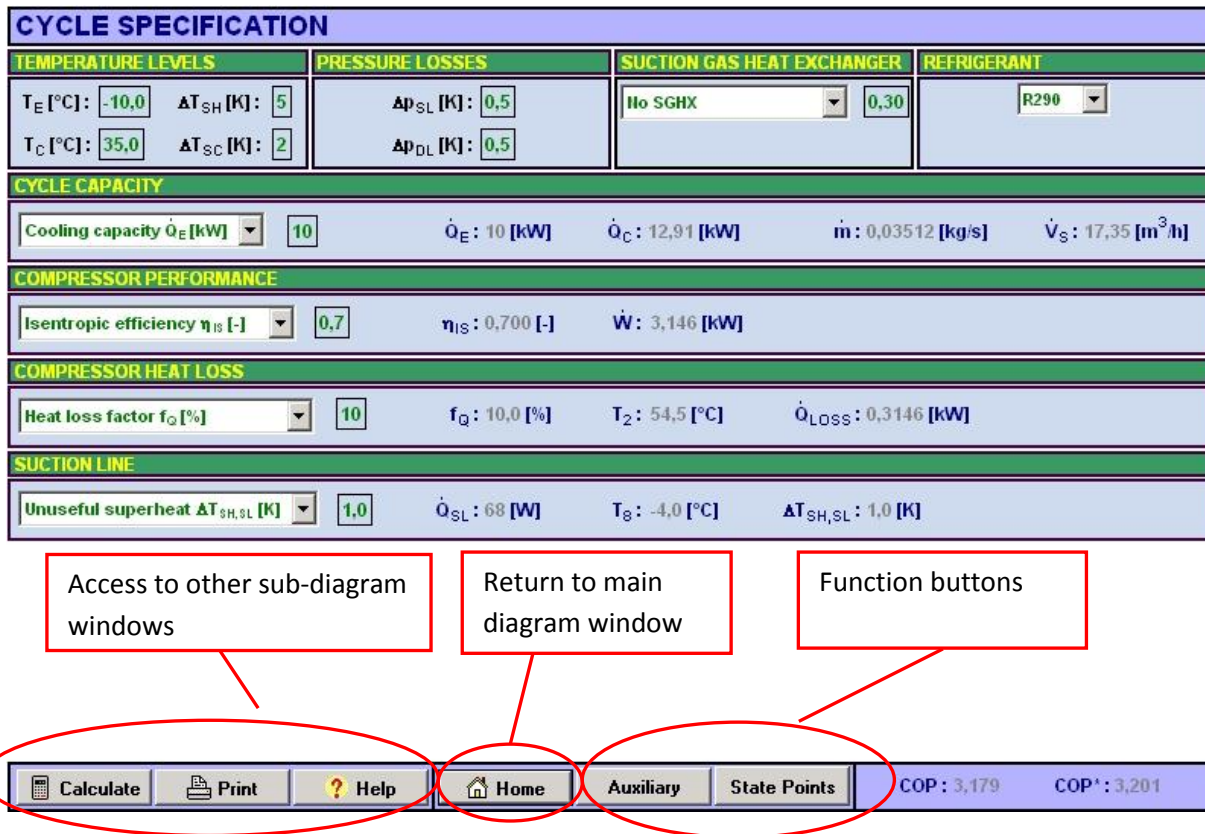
CYCLE SPECIFICATION

TEMPERATURE LEVELS

$T_E$ [°C]: -10,0 $\Delta T_{SH}$ [K]: 5

$T_C$ [°C]: 35,0 $\Delta T_{SC}$ [K]: 2

PRESSURE LOSSES

$\Delta p_{SL}$ [K]: 0,5

$\Delta p_{DL}$ [K]: 0,5

SUCTION GAS HEAT EXCHANGER

No SGHX 0,30

REFRIGERANT

R290

CYCLE CAPACITY

Cooling capacity $\dot{Q}_E$ [kW] 10 $\dot{Q}_E$: 10 [kW] $\dot{Q}_C$: 12,91 [kW] $\dot{m}$: 0,03512 [kg/s] $\dot{V}_S$: 17,35 [$m^3$/h]

COMPRESSOR PERFORMANCE

Isentropic efficiency $\eta_{IS}$ [-] 0,7 $\eta_{IS}$: 0,700 [-] $\dot{W}$: 3,146 [kW]

COMPRESSOR HEAT LOSS

Heat loss factor $f_Q$ [%] 10 $f_Q$: 10,0 [%] $T_2$: 54,5 [°C] $\dot{Q}_{LOSS}$: 0,3146 [kW]

SUCTION LINE

Unuseful superheat $\Delta T_{SH,SL}$ [K] 1,0 $\dot{Q}_{SL}$: 68 [W] $T_8$: -4,0 [°C] $\Delta T_{SH,SL}$: 1,0 [K]

Access to other sub-diagram windows

Return to main diagram window

Function buttons

Calculate Print Help Home Auxiliary State Points COP: 3,179 COP*: 3,201